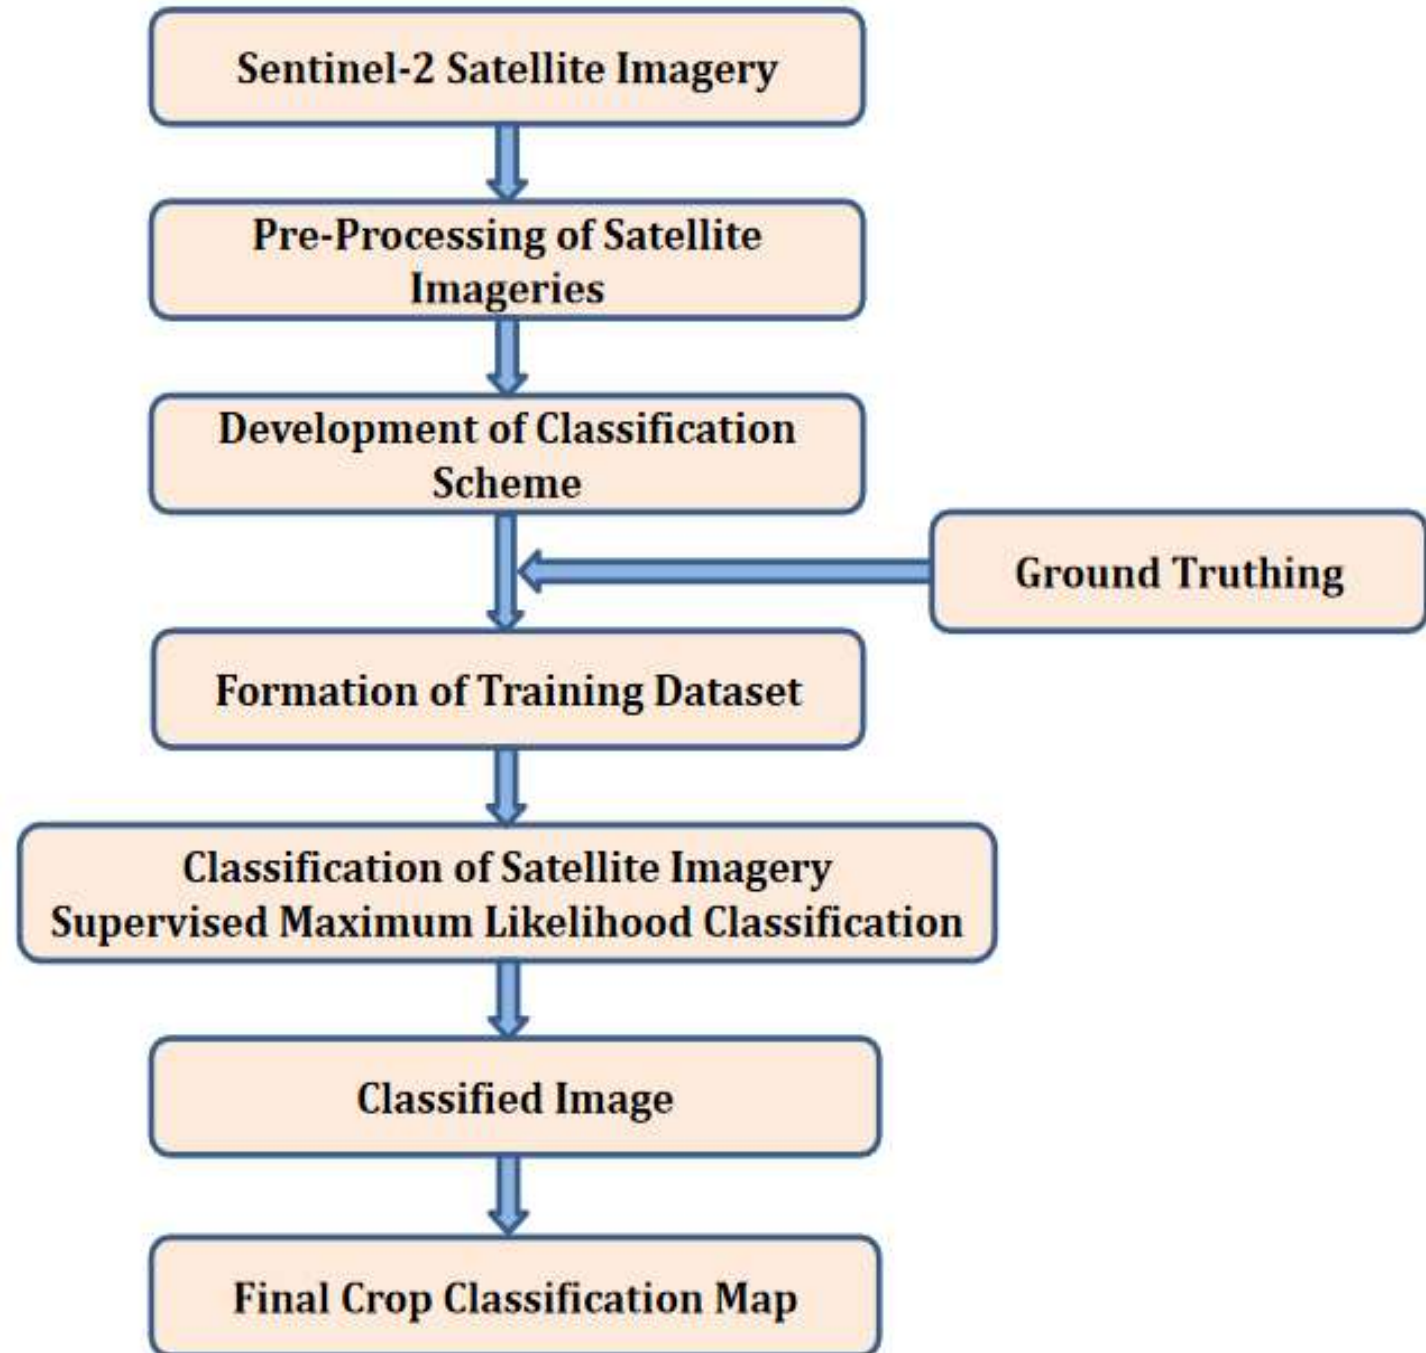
Sentinel-2 Satellite Imagery

Pre-Processing of Satellite Imageries

Development of Classification Scheme

Ground Truthing

Formation of Training Dataset

Classification of Satellite Imagery
Supervised Maximum Likelihood Classification

Classified Image

Final Crop Classification Map